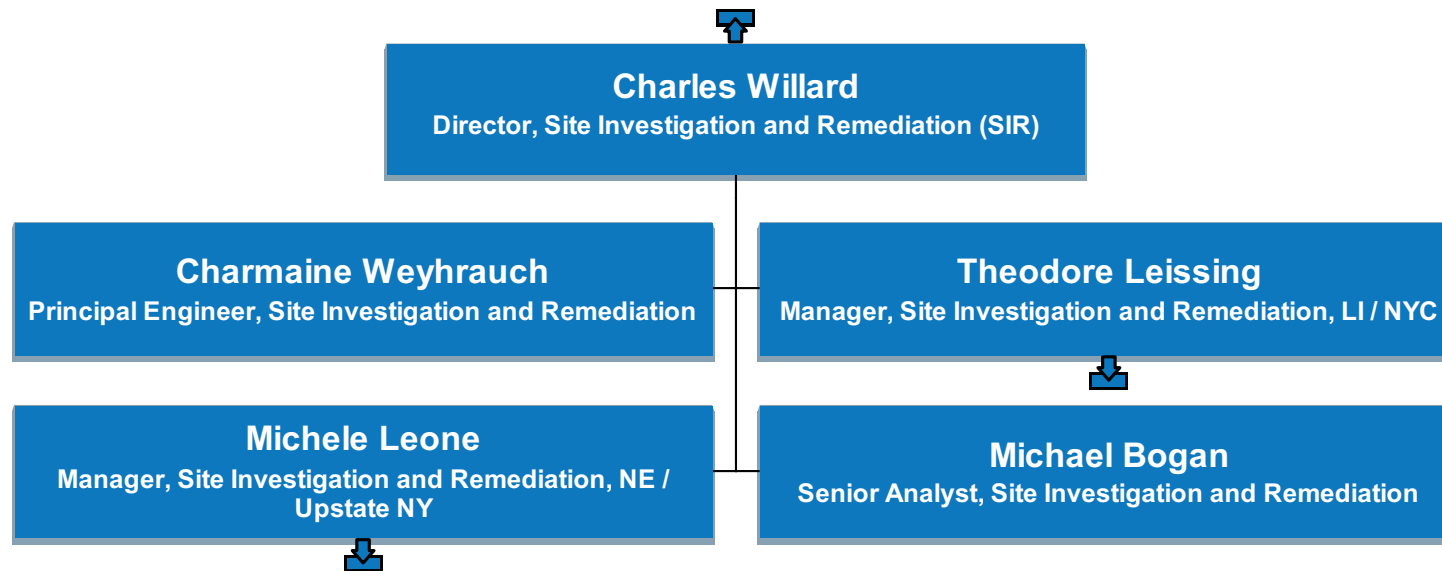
Charles Willard
Director, Site Investigation and Remediation (SIR)

Charmaine Weyhrauch
Principal Engineer, Site Investigation and Remediation

Theodore Leissing
Manager, Site Investigation and Remediation, LI / NYC

Michele Leone
Manager, Site Investigation and Remediation, NE / Upstate NY

Michael Bogan
Senior Analyst, Site Investigation and Remediation